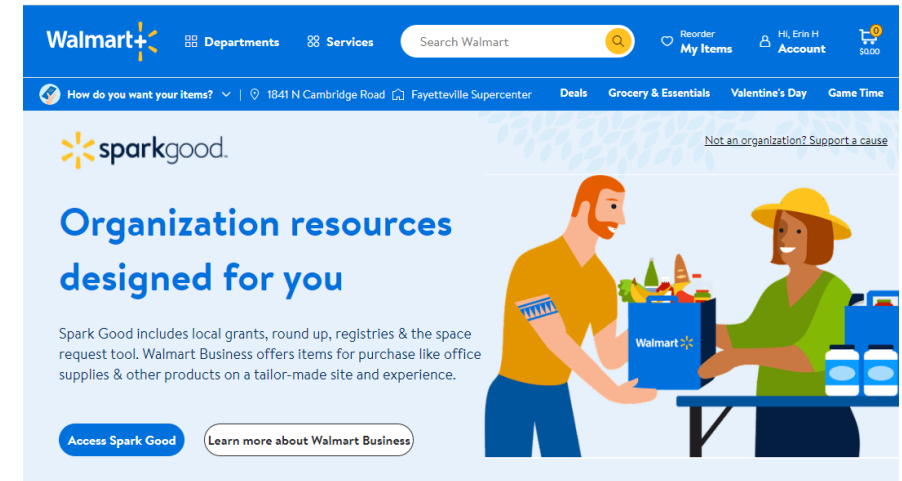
Walmart+ Departments Services Search Walmart Reorder My Items Hi, Erin H Account 0 $0.00

How do you want your items? 1841 N Cambridge Road Fayetteville Supercenter Deals Grocery & Essentials Valentine's Day Game Time

sparkgood.

Not an organization? Support a cause

Organization resources designed for you

Spark Good includes local grants, round up, registries & the space request tool. Walmart Business offers items for purchase like office supplies & other products on a tailor-made site and experience.

Access Spark Good Learn more about Walmart Business

Walmart